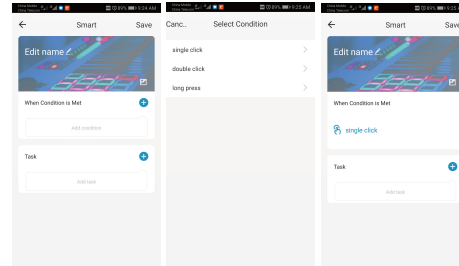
China Mobile China Telecom 89% 9:24 AM

←
Smart
Save

Edit name

When Condition is Met

Add condition

Task

Add task

China Mobile China Telecom 89% 9:25 AM

Canc...
Select Condition

single click

double click

long press

China Mobile China Telecom 89% 9:26

←
Smart
Save

Edit name

When Condition is Met

single click

Task

Add task